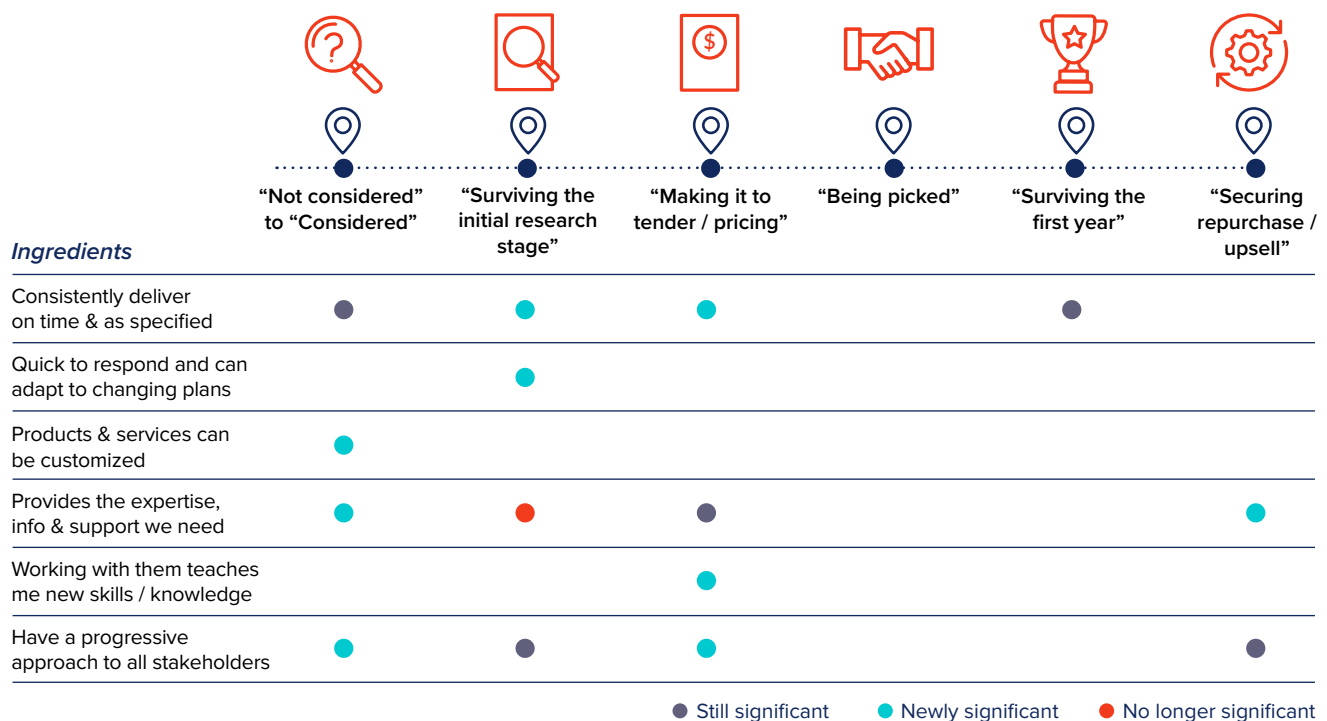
| Ingredients | "Not considered" to "Considered" | "Surviving the initial research stage" | "Making it to tender / pricing" | "Being picked" | "Surviving the first year" | "Securing repurchase / upsell" |
|---|---|---|---|---|---|---|
| Consistently deliver on time & as specified | ● | ● | ● | | ● | |
| Quick to respond and can adapt to changing plans | | ● | | | | |
| Products & services can be customized | ● | | | | | |
| Provides the expertise, info & support we need | ● | ● | ● | | | ● |
| Working with them teaches me new skills / knowledge | | | ● | | | |
| Have a progressive approach to all stakeholders | ● | ● | ● | | | ● |

● Still significant ● Newly significant ● No longer significant